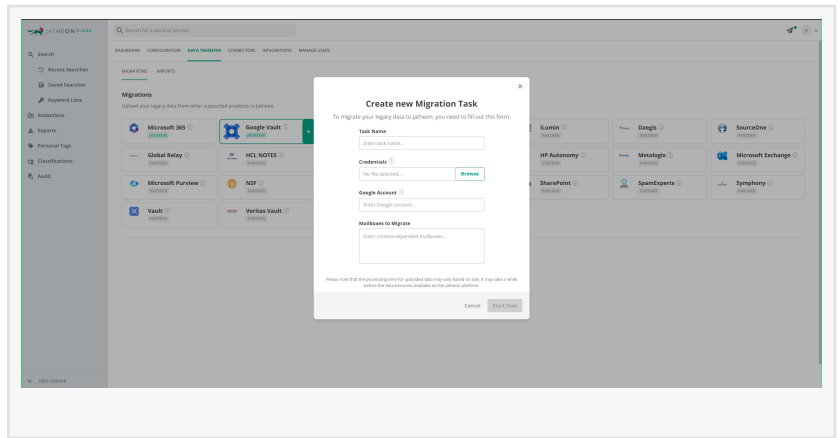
JATHEON CLOUD

Search for insight or phrase

Search
Recent Searches
Saved Searches
Keyword Lists
Redactions
Exports
Personal Tags
Classifications
Audit

HIDE SIDEBAR

DASHBOARD CONFIGURATION DATA TRANSFER CONNECTORS INTEGRATIONS MANAGE USERS

MIGRATIONS IMPORTS

Migrations
Upload your legacy data from other supported products to Jatheon.

Microsoft 365 JATHEON
Google Vault JATHEON
Global Relay PARTNER
HCL NOTES PARTNER
Microsoft Purview PARTNER
NSF PARTNER
Vault PARTNER
Veritas Vault PARTNER
iLumin PARTNER
Daegis PARTNER
SourceOne PARTNER
HP Autonomy PARTNER
Metalogix PARTNER
Microsoft Exchange PARTNER
SharePoint PARTNER
SpamExperts PARTNER
Symphony PARTNER

Create new Migration Task
To migrate your legacy data to Jatheon, you need to fill out this form.

Task Name
Enter task name...

Credentials
No file selected... Browse

Google Account
Enter Google account...

Mailboxes to Migrate
Enter comma-separated mailboxes...

Please note that the processing time for uploaded data may vary based on size. It may take a while before the data becomes available on the Jatheon platform.

Cancel Start Task